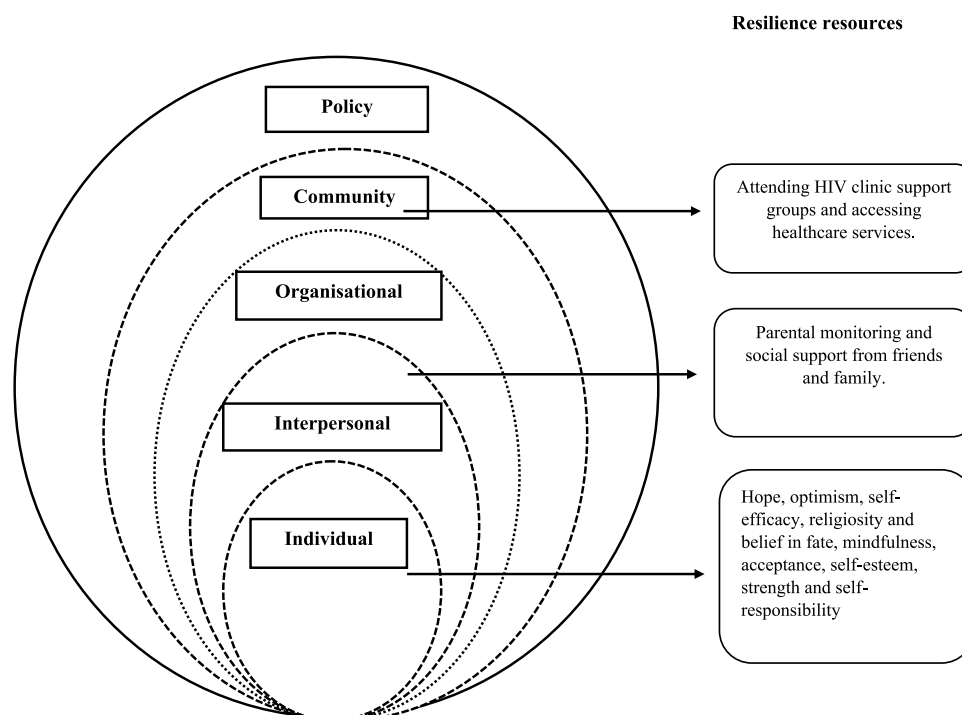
Resilience resources

Policy

Community

Organisational

Interpersonal

Individual

Attending HIV clinic support groups and accessing healthcare services.

Parental monitoring and social support from friends and family.

Hope, optimism, self-efficacy, religiosity and belief in fate, mindfulness, acceptance, self-esteem, strength and self-responsibility